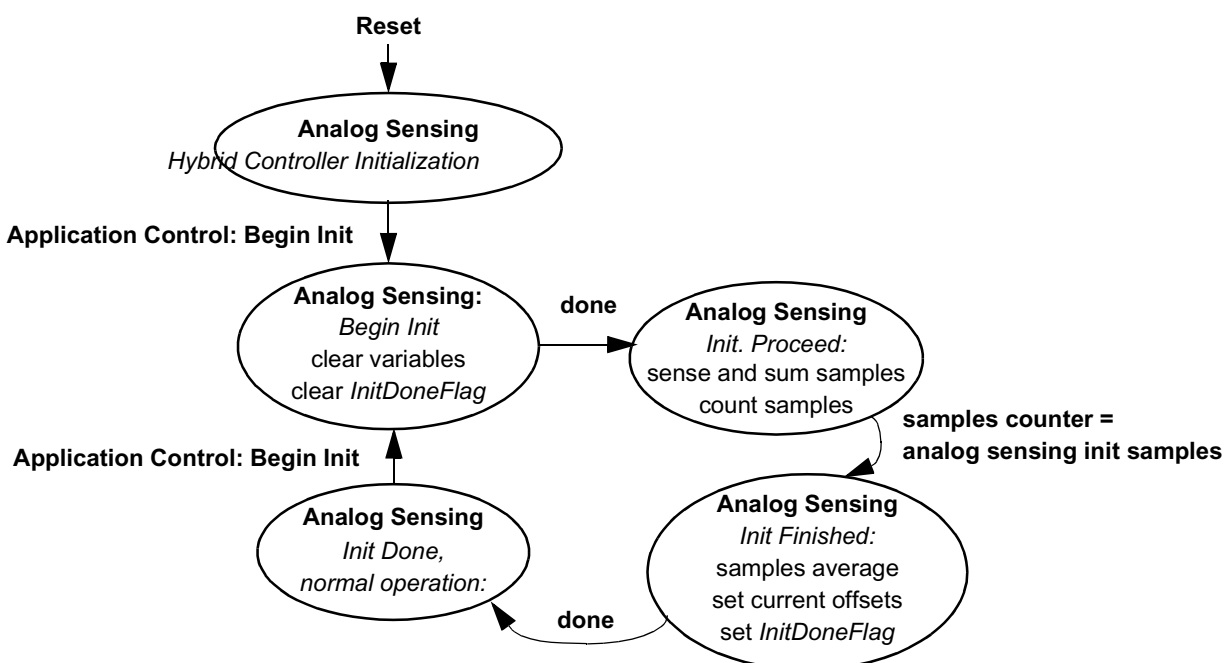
Reset

Analog Sensing
*Hybrid Controller Initialization*

Application Control: Begin Init

Analog Sensing:
*Begin Init*
clear variables
clear *InitDoneFlag*

done

Analog Sensing
*Init. Proceed:*
sense and sum samples
count samples

samples counter =
analog sensing init samples

Application Control: Begin Init

Analog Sensing
*Init Done,*
*normal operation:*

Analog Sensing
*Init Finished:*
samples average
set current offsets
set *InitDoneFlag*

done